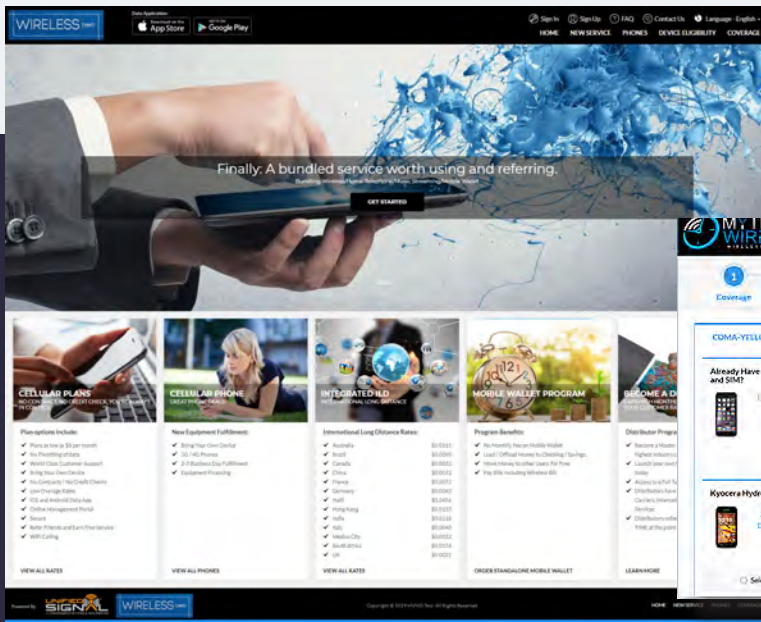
WIRELESS

Data Application
App Store
Google Play

Sign In
Sign Up
FAQ
Contact Us
Language - English

HOME
NEW SERVICE
PHONES
DEVICE ELIGIBILITY
COVERAGE

Finally, A bundled service worth using and referring.

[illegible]

GET STARTED

CELLULAR PLANS
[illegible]

Plan options include:
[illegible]

VIEW ALL RATES

CELLULAR PHONE
GREAT PHONE DEALS

New Equipment Fulfillment:
Bring Your Own Device
3G / 4G Phones
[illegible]
Equipment Financing

VIEW ALL PHONES

INTEGRATED ILD
INTERNATIONAL LONG DISTANCE

International Long Distance Rates:
Australia
Brazil
Canada
China
France
Germany
Haiti
Hong Kong
India
Italy
Mexico City
South Africa
UK

VIEW ALL RATES

MOBILE WALLET PROGRAM

Program Benefits:
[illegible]

ORDER STANDALONE MOBILE WALLET

BECOME A D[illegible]

Distributor Progra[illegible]
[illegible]

LEARN MORE

M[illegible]
WIR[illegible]

1
Coverage

CDMA-YELL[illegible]

Already Have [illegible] and SIM?

Kyocera Hyd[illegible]

Sel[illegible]

Powered By
UNIFIED SIGNAL
WIRELESS

Copyright © 2014 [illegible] All Rights Reserved

HOME
NEW SERVICE
PHONES
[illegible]